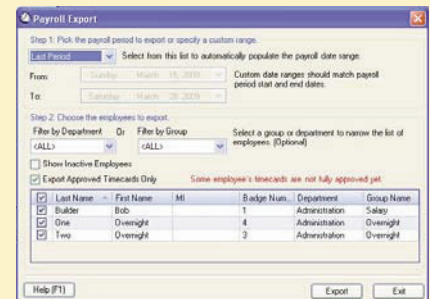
Payroll Export

Step 1: Pick the payroll period to export or specify a custom range.

Last Period

Select from this list to automatically populate the payroll date range.

From: Sunday , March 15, 2009

To: Saturday , March 28, 2009

Custom date ranges should match payroll period start and end dates.

Step 2: Choose the employees to export.

Filter by Department Or Filter by Group

<ALL> <ALL>

Select a group or department to narrow the list of employees. (Optional)

Show Inactive Employees

Export Approved Timecards Only

Some employee's timecards are not fully approved yet.

| | Last Name | First Name | MI | Badge Num... | Department | Group Name |
|---|---|---|---|---|---|---|
| ☑ | Builder | Bob | | 1 | Administration | Salary |
| ☑ | One | Overnight | | 4 | Administration | Overnight |
| ☑ | Two | Overnight | | 3 | Administration | Overnight |

Help (F1)

Export Exit